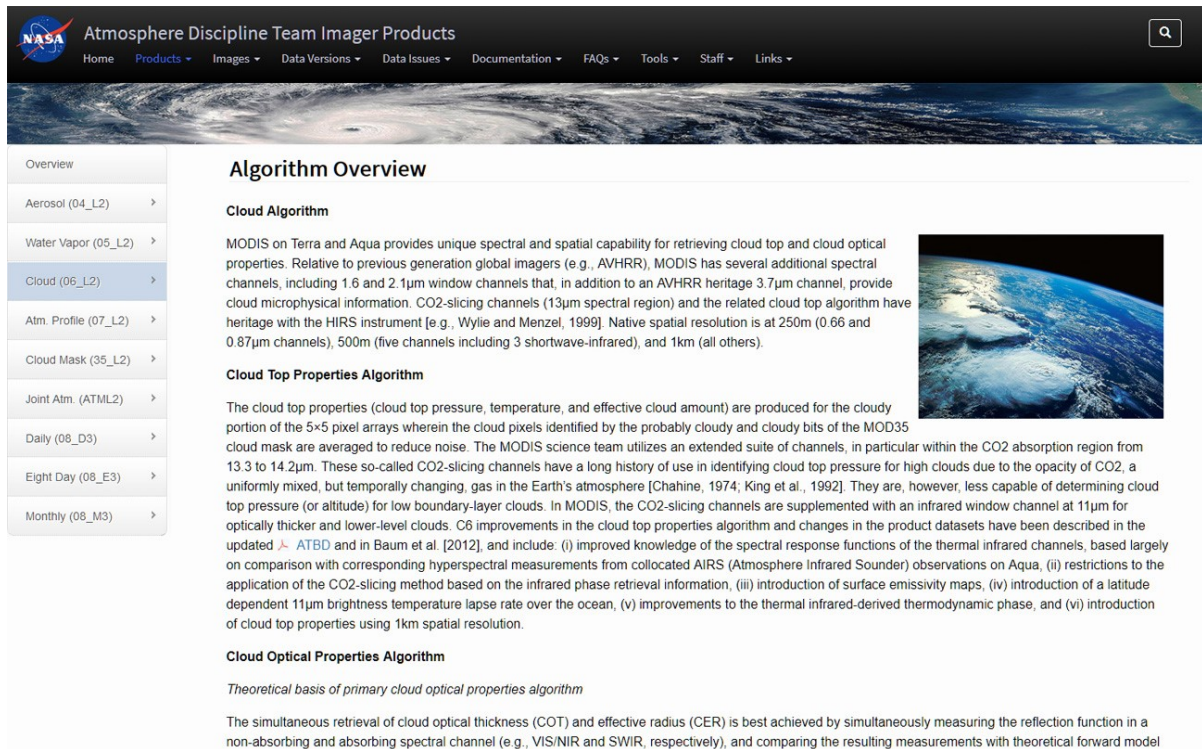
NASA

Atmosphere Discipline Team Imager Products

Home Products ▾ Images ▾ Data Versions ▾ Data Issues ▾ Documentation ▾ FAQs ▾ Tools ▾ Staff ▾ Links ▾

Overview
Aerosol (04_L2) ›
Water Vapor (05_L2) ›
Cloud (06_L2) ›
Atm. Profile (07_L2) ›
Cloud Mask (35_L2) ›
Joint Atm. (ATML2) ›
Daily (08_D3) ›
Eight Day (08_E3) ›
Monthly (08_M3) ›

Algorithm Overview

Cloud Algorithm

MODIS on Terra and Aqua provides unique spectral and spatial capability for retrieving cloud top and cloud optical properties. Relative to previous generation global imagers (e.g., AVHRR), MODIS has several additional spectral channels, including 1.6 and 2.1µm window channels that, in addition to an AVHRR heritage 3.7µm channel, provide cloud microphysical information. CO2-slicing channels (13µm spectral region) and the related cloud top algorithm have heritage with the HIRS instrument [e.g., Wylie and Menzel, 1999]. Native spatial resolution is at 250m (0.66 and 0.87µm channels), 500m (five channels including 3 shortwave-infrared), and 1km (all others).

Cloud Top Properties Algorithm

The cloud top properties (cloud top pressure, temperature, and effective cloud amount) are produced for the cloudy portion of the 5×5 pixel arrays wherein the cloud pixels identified by the probably cloudy and cloudy bits of the MOD35 cloud mask are averaged to reduce noise. The MODIS science team utilizes an extended suite of channels, in particular within the CO2 absorption region from 13.3 to 14.2µm. These so-called CO2-slicing channels have a long history of use in identifying cloud top pressure for high clouds due to the opacity of CO2, a uniformly mixed, but temporally changing, gas in the Earth's atmosphere [Chahine, 1974; King et al., 1992]. They are, however, less capable of determining cloud top pressure (or altitude) for low boundary-layer clouds. In MODIS, the CO2-slicing channels are supplemented with an infrared window channel at 11µm for optically thicker and lower-level clouds. C6 improvements in the cloud top properties algorithm and changes in the product datasets have been described in the updated ATBD and in Baum et al. [2012], and include: (i) improved knowledge of the spectral response functions of the thermal infrared channels, based largely on comparison with corresponding hyperspectral measurements from collocated AIRS (Atmosphere Infrared Sounder) observations on Aqua, (ii) restrictions to the application of the CO2-slicing method based on the infrared phase retrieval information, (iii) introduction of surface emissivity maps, (iv) introduction of a latitude dependent 11µm brightness temperature lapse rate over the ocean, (v) improvements to the thermal infrared-derived thermodynamic phase, and (vi) introduction of cloud top properties using 1km spatial resolution.

Cloud Optical Properties Algorithm

Theoretical basis of primary cloud optical properties algorithm

The simultaneous retrieval of cloud optical thickness (COT) and effective radius (CER) is best achieved by simultaneously measuring the reflection function in a non-absorbing and absorbing spectral channel (e.g., VIS/NIR and SWIR, respectively), and comparing the resulting measurements with theoretical forward model